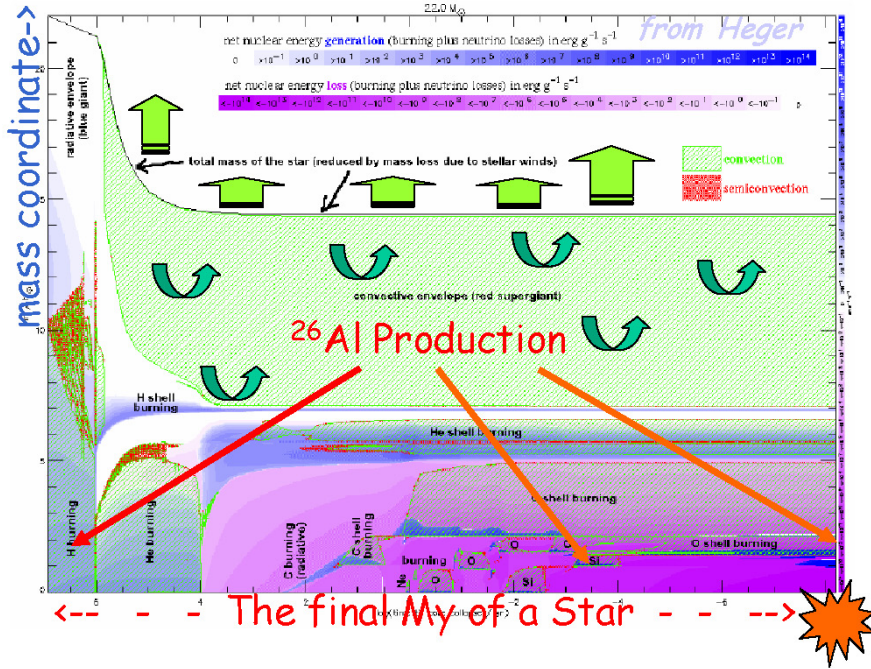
22.0 $M_\odot$

from Heger

mass coordinate->

net nuclear energy generation (burning plus neutrino losses) in erg $g^{-1} s^{-1}$

| 0 | $>10^{-1}$ | $>10^{0}$ | $>10^{1}$ | $>10^{2}$ | $>10^{3}$ | $>10^{4}$ | $>10^{5}$ | $>10^{6}$ | $>10^{7}$ | $>10^{8}$ | $>10^{9}$ | $>10^{10}$ | $>10^{11}$ | $>10^{12}$ | $>10^{13}$ | $>10^{14}$ |
|---|---|---|---|---|---|---|---|---|---|---|---|---|---|---|---|---|

net nuclear energy loss (burning plus neutrino losses) in erg $g^{-1} s^{-1}$

| $<-10^{14}$ | $<-10^{13}$ | $<-10^{12}$ | $<-10^{11}$ | $<-10^{10}$ | $<-10^{9}$ | $<-10^{8}$ | $<-10^{7}$ | $<-10^{6}$ | $<-10^{5}$ | $<-10^{4}$ | $<-10^{3}$ | $<-10^{2}$ | $<-10^{1}$ | $<-10^{0}$ | $<-10^{-1}$ | 0 |
|---|---|---|---|---|---|---|---|---|---|---|---|---|---|---|---|---|

radiative envelope (blue giant)

total mass of the star (reduced by mass loss due to stellar winds)

convection

semiconvection

convective envelope (red supergiant)

$^{26}$Al Production

H shell burning

He shell burning

C shell burning

O shell burning

H burning

He burning

C burning (radiative)

C shell burning

Ne burning

O

O

O

Si

Si

20

15

10

5

0

6

4

2

0

-2

-4

-6

log (time till core collapse)

<-- - - The final My of a Star - - -->